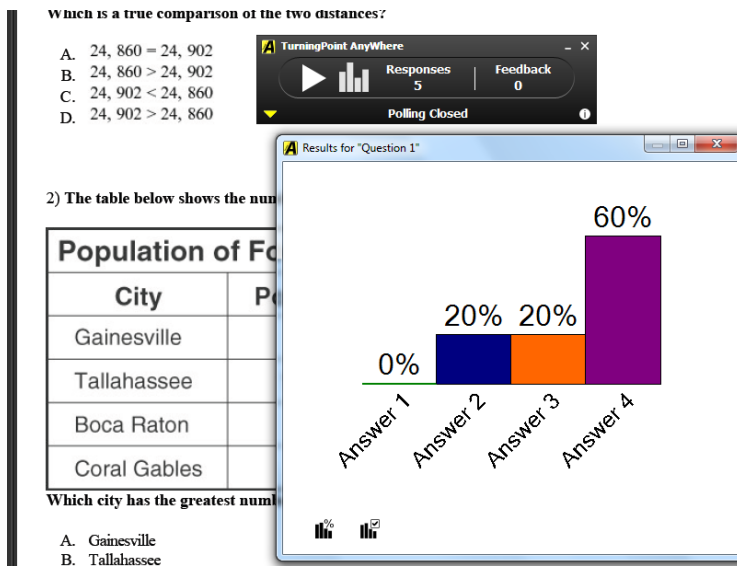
Which is a true comparison of the two distances?

A. 24, 860 = 24, 902
B. 24, 860 > 24, 902
C. 24, 902 < 24, 860
D. 24, 902 > 24, 860

TurningPoint AnyWhere
Responses
5
Feedback
0
Polling Closed

Results for "Question 1"

60%
20% 20%
0%
Answer 1
Answer 2
Answer 3
Answer 4

2) The table below shows the num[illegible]

| Population of Fo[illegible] | |
|---|---|
| City | P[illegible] |
| Gainesville | |
| Tallahassee | |
| Boca Raton | |
| Coral Gables | |

Which city has the greatest num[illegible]

A. Gainesville
B. Tallahassee